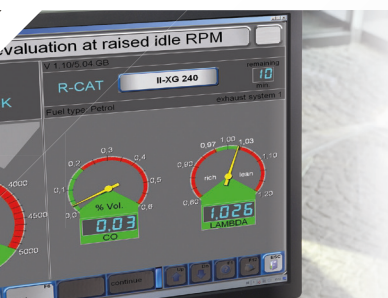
evaluation at raised idle RPM

V 1.10/5.04 GB

remaining

R-CAT

II-XG 240

10

min

K

Fuel type: Petrol

exhaust system 1

0,2

0,3

0,4

0,1

0,5

0,0

0,6

% Vol.

0,03

CO

0,97

1,00

1,03

0,92

1,10

rich

lean

0,80

1,20

1,026

LAMBDA

4000

4500

5000

continue